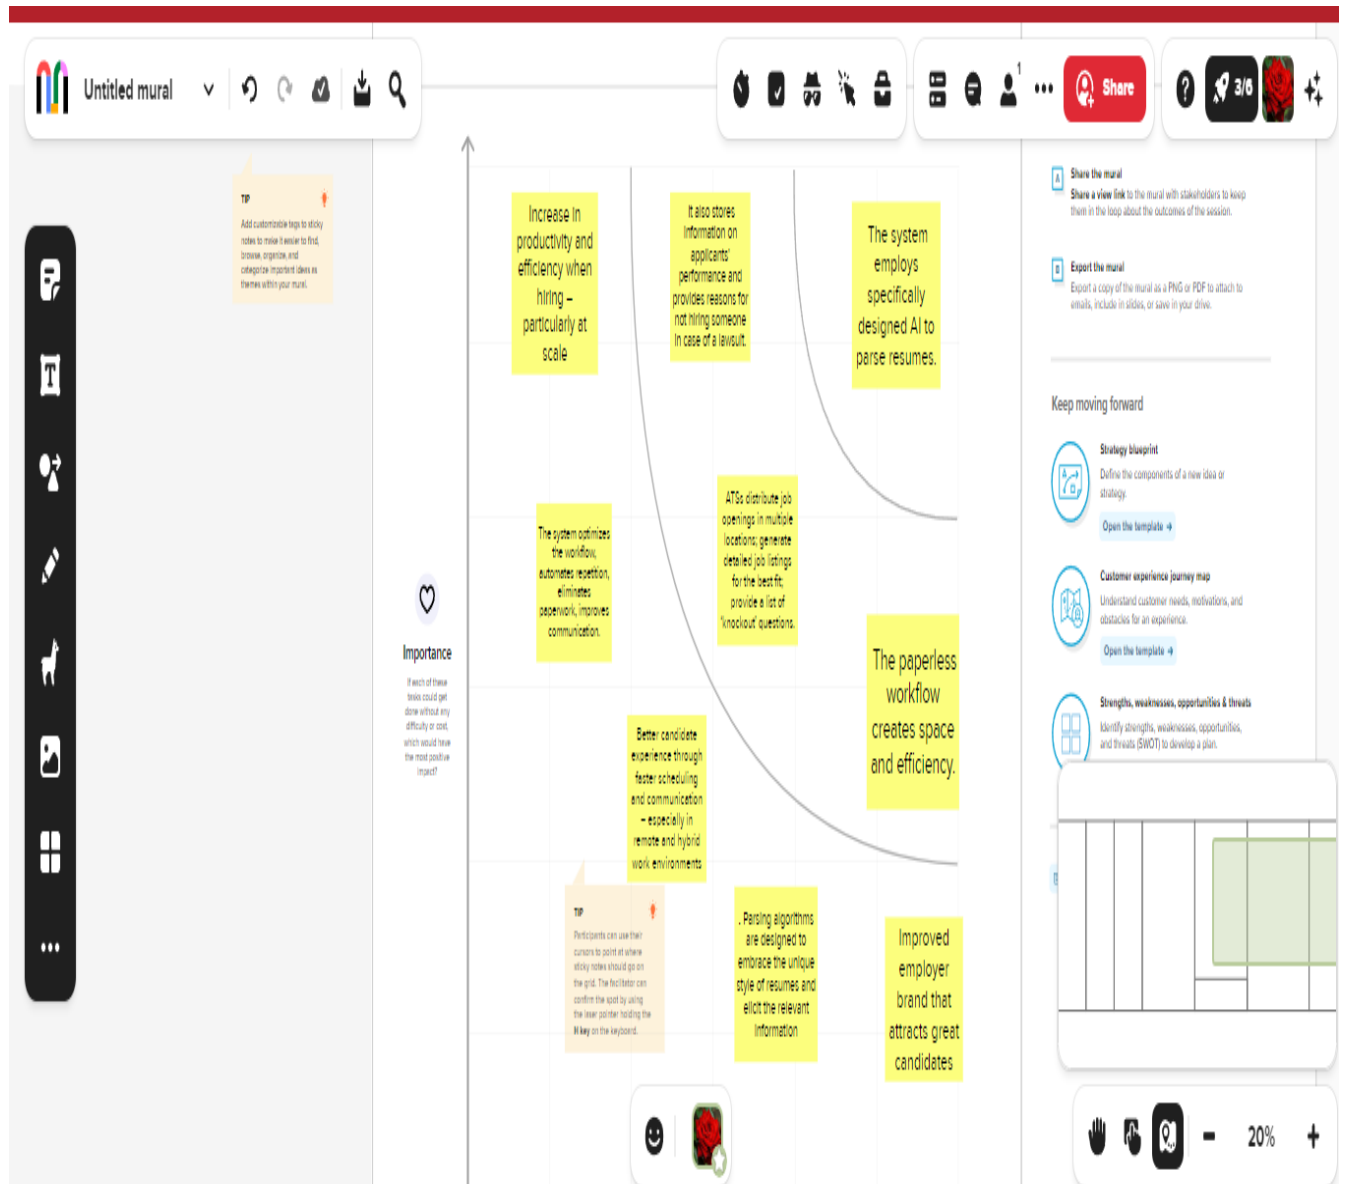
Untitled mural

Share

3/6

TIP
Add customizable tags to sticky notes to make it easier to find, browse, organize, and categorize important ideas as themes within your mural.

Increase in productivity and efficiency when hiring – particularly at scale

It also stores information on applicants' performance and provides reasons for not hiring someone in case of a lawsuit.

The system employs specifically designed AI to parse resumes.

The system optimizes the workflow, automates repetition, eliminates paperwork, improves communication.

ATSs distribute job openings in multiple locations; generate detailed job listings for the best fit, provide a list of "knockout" questions.

Importance

If each of these tasks could get done without any difficulty or cost, which would have the most positive impact?

The paperless workflow creates space and efficiency.

Better candidate experience through faster scheduling and communication – especially in remote and hybrid work environments

TIP
Participants can use their cursors to point at where sticky notes should go on the grid. The facilitator can confirm the spot by using the laser pointer holding the H key on the keyboard.

. Parsing algorithms are designed to embrace the unique style of resumes and elicit the relevant information

Improved employer brand that attracts great candidates

Share the mural
Share a view link to the mural with stakeholders to keep them in the loop about the outcomes of the session.

Export the mural
Export a copy of the mural as a PNG or PDF to attach to emails, include in slides, or save in your drive.

Keep moving forward

Strategy blueprint
Define the components of a new idea or strategy.
Open the template →

Customer experience journey map
Understand customer needs, motivations, and obstacles for an experience.
Open the template →

Strengths, weaknesses, opportunities & threats
Identify strengths, weaknesses, opportunities, and threats (SWOT) to develop a plan.

20%